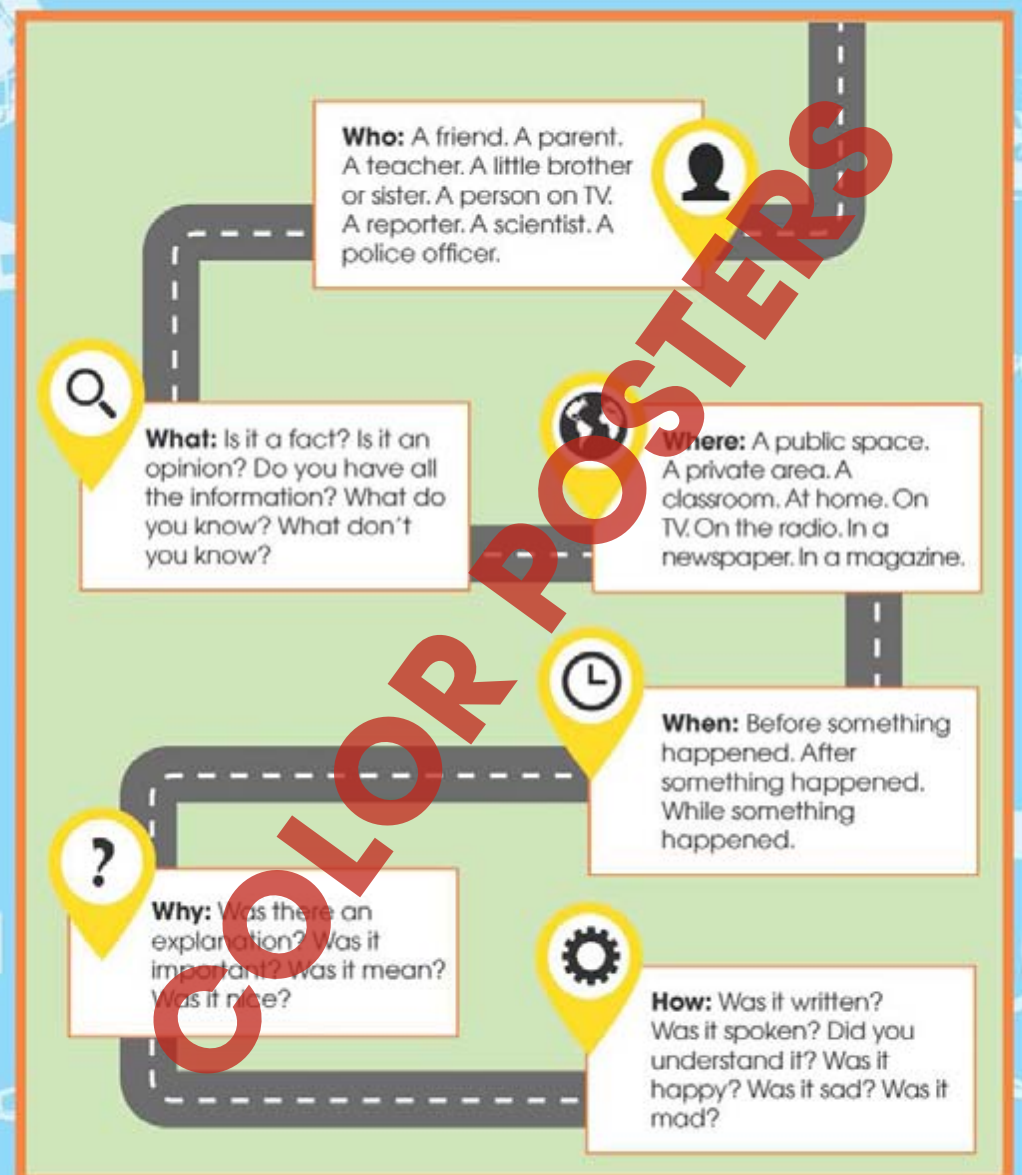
**Who:** A friend. A parent. A teacher. A little brother or sister. A person on TV. A reporter. A scientist. A police officer.

**What:** Is it a fact? Is it an opinion? Do you have all the information? What do you know? What don't you know?

**Where:** A public space. A private area. A classroom. At home. On TV. On the radio. In a newspaper. In a magazine.

**When:** Before something happened. After something happened. While something happened.

**Why:** Was there an explanation? Was it important? Was it mean? Was it nice?

**How:** Was it written? Was it spoken? Did you understand it? Was it happy? Was it sad? Was it mad?

COLOR POSTERS